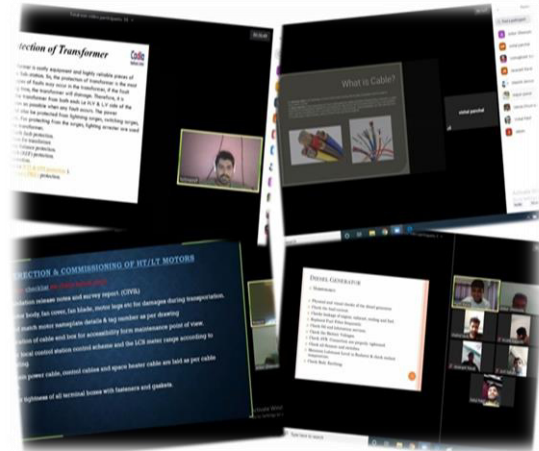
Protection of Transformer

What is Cable?

ERECTION & COMMISSIONING OF HT/LT MOTORS

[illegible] checklist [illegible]

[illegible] release notes and survey report. (CIVIL)

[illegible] body, fan cover, fan blade, motor legs etc for damages during transportation.

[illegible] match motor nameplate details & tag number as per drawing

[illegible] of cable end box for accessibility form maintenance point of view.

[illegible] local control station control scheme and the LCS meter range according to

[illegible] power cable, control cables and space heater cable are laid as per cable

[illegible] tightness of all terminal boxes with fasteners and gaskets.

DIESEL GENERATOR